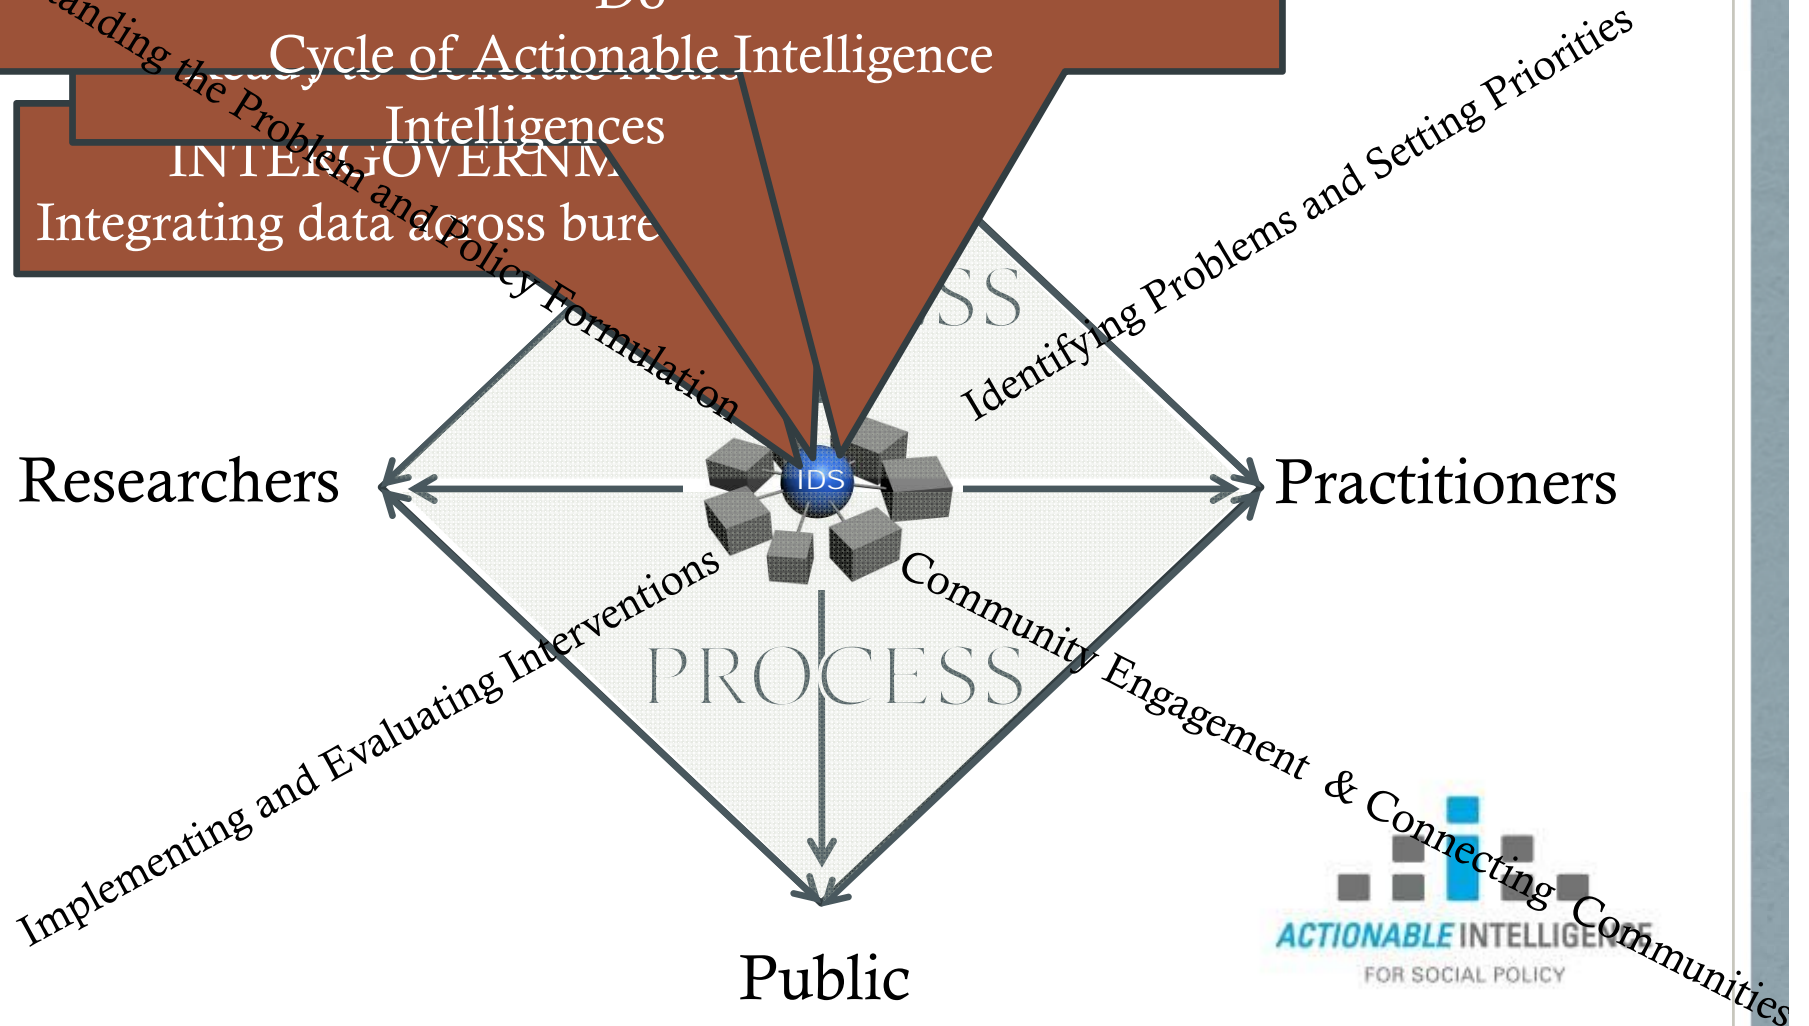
Cycle of Actionable Intelligence

Intelligences

INTERGOVERNM

Integrating data across bure

anding the Problem and Policy Formulation

Identifying Problems and Setting Priorities

SS

Researchers

IDS

Practitioners

Implementing and Evaluating Interventions

Community Engagement & Connecting Communities

PROCESS

Public

ACTIONABLE INTELLIGENCE
FOR SOCIAL POLICY